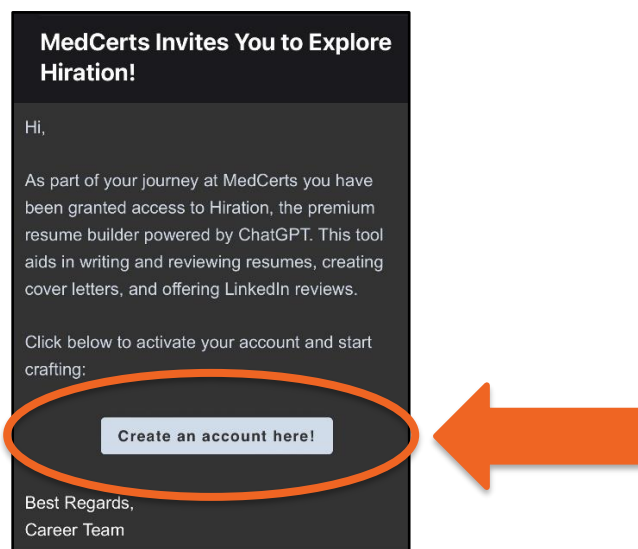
MedCerts Invites You to Explore Hiration!

Hi,

As part of your journey at MedCerts you have been granted access to Hiration, the premium resume builder powered by ChatGPT. This tool aids in writing and reviewing resumes, creating cover letters, and offering LinkedIn reviews.

Click below to activate your account and start crafting:

Create an account here!

Best Regards,
Career Team